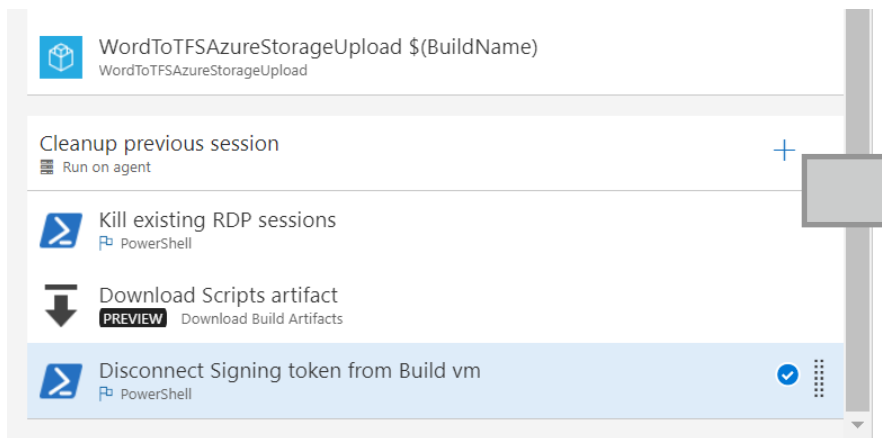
WordToTFSAzureStorageUpload $(BuildName)
WordToTFSAzureStorageUpload

Cleanup previous session
Run on agent

Kill existing RDP sessions
PowerShell

Download Scripts artifact
PREVIEW Download Build Artifacts

Disconnect Signing token from Build vm
PowerShell